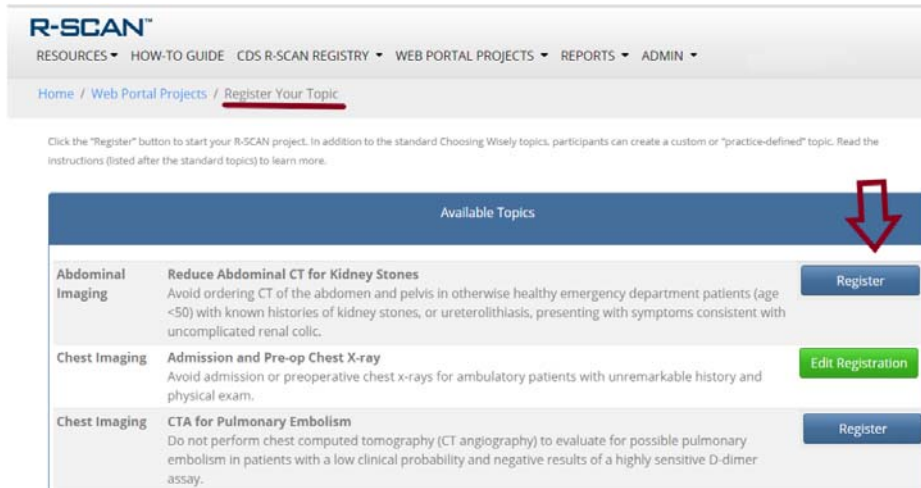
R-SCAN™

RESOURCES ▾ HOW-TO GUIDE CDS R-SCAN REGISTRY ▾ WEB PORTAL PROJECTS ▾ REPORTS ▾ ADMIN ▾

Home / Web Portal Projects / Register Your Topic

Click the "Register" button to start your R-SCAN project. In addition to the standard Choosing Wisely topics, participants can create a custom or "practice-defined" topic. Read the instructions (listed after the standard topics) to learn more.

Available Topics

| | | |
|---|---|---|
| Abdominal Imaging | **Reduce Abdominal CT for Kidney Stones** Avoid ordering CT of the abdomen and pelvis in otherwise healthy emergency department patients (age <50) with known histories of kidney stones, or ureterolithiasis, presenting with symptoms consistent with uncomplicated renal colic. | Register |
| Chest Imaging | **Admission and Pre-op Chest X-ray** Avoid admission or preoperative chest x-rays for ambulatory patients with unremarkable history and physical exam. | Edit Registration |
| Chest Imaging | **CTA for Pulmonary Embolism** Do not perform chest computed tomography (CT angiography) to evaluate for possible pulmonary embolism in patients with a low clinical probability and negative results of a highly sensitive D-dimer assay. | Register |